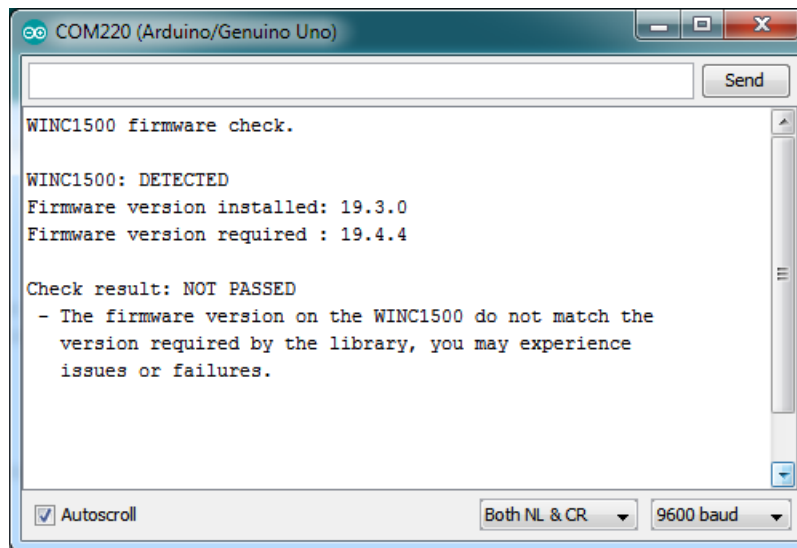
COM220 (Arduino/Genuino Uno)

Send

WINC1500 firmware check.

WINC1500: DETECTED
Firmware version installed: 19.3.0
Firmware version required : 19.4.4

Check result: NOT PASSED
 - The firmware version on the WINC1500 do not match the version required by the library, you may experience issues or failures.

Autoscroll

Both NL & CR

9600 baud